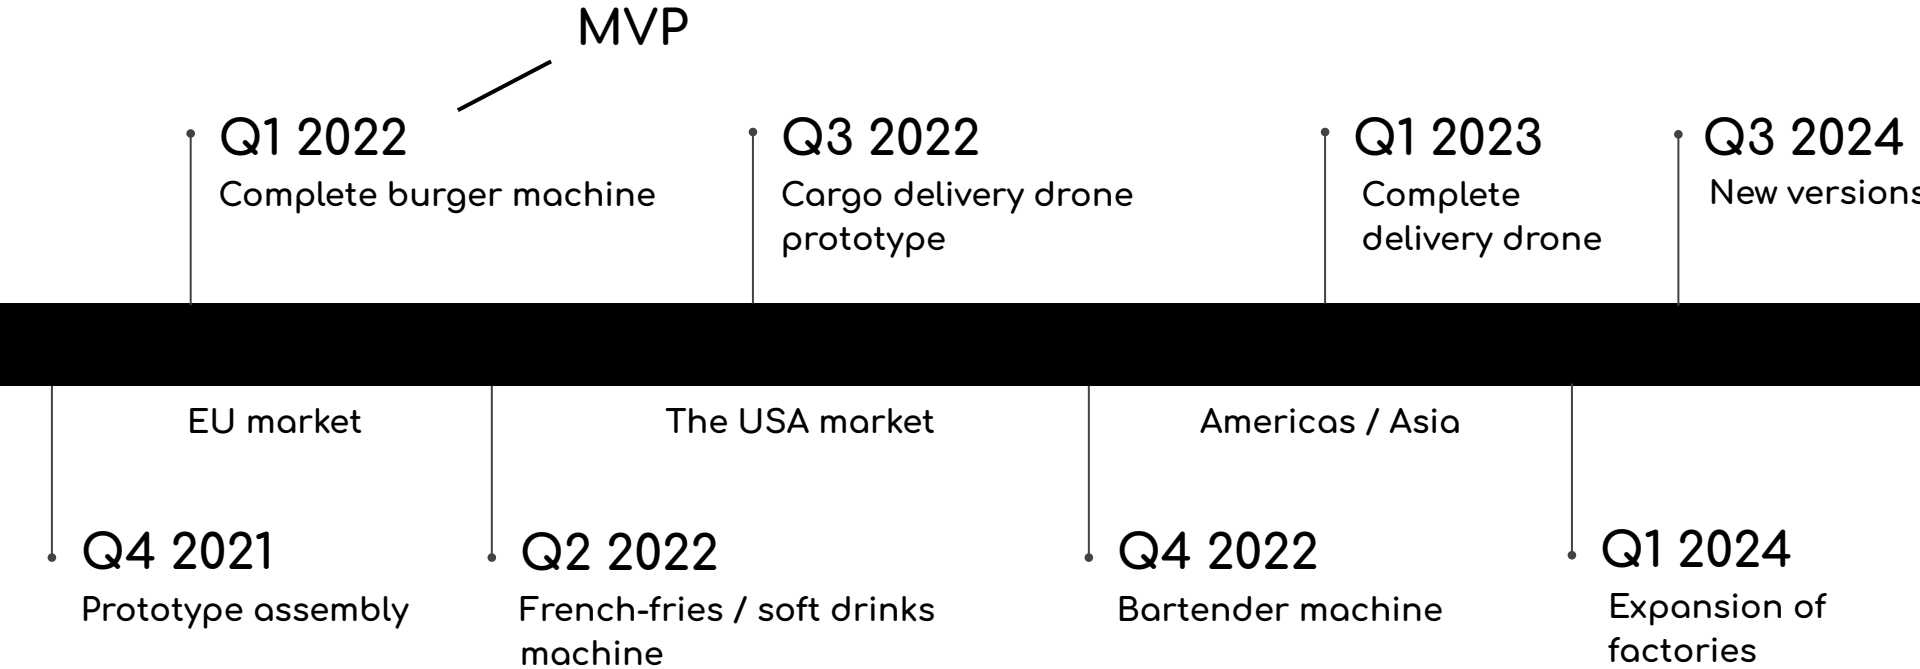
MVP

Q1 2022
Complete burger machine

Q3 2022
Cargo delivery drone prototype

Q1 2023
Complete delivery drone

Q3 2024
New versions

EU market

The USA market

Americas / Asia

Q4 2021
Prototype assembly

Q2 2022
French-fries / soft drinks machine

Q4 2022
Bartender machine

Q1 2024
Expansion of factories